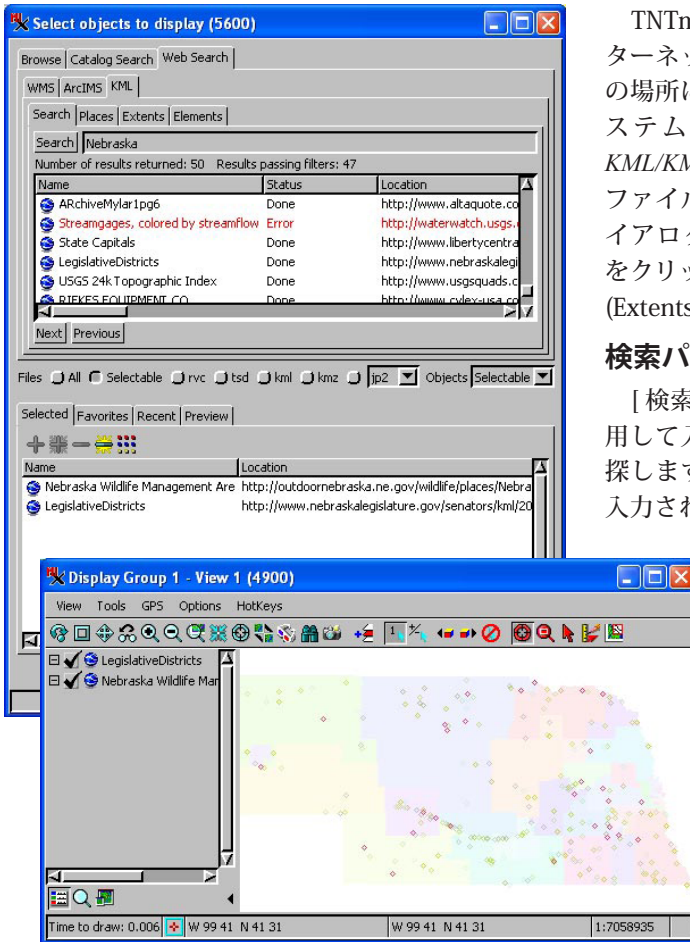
Select objects to display (5600)

Browse | Catalog Search | Web Search

WMS | ArcIMS | KML

Search | Places | Extents | Elements

Search Nebraska

Number of results returned: 50 Results passing filters: 47

| Name | Status | Location |
|---|---|---|
| ARchiveMylar1pg6 | Done | http://www.altaquote.co |
| Streamgages, colored by streamflow | Error | http://waterwatch.usgs. |
| State Capitals | Done | http://www.libertycentra |
| LegislativeDistricts | Done | http://www.nebraskalegi |
| USGS 24k Topographic Index | Done | http://www.usgsquads.c |
| RIEKES EQUIPMENT CO | Done | http://www.cylex-usa.co |

Next Previous

Files All Selectable rvc tsd kml kmz jp2 Objects Selectable

Selected | Favorites | Recent | Preview

| Name | Location |
|---|---|
| Nebraska Wildlife Management Are | http://outdoornebraska.ne.gov/wildlife/places/Nebra |
| LegislativeDistricts | http://www.nebraskalegislature.gov/senators/kml/20 |

TNTm
ターネッ
の場所に
ステム
KML/KM
ファイル
イアロク
をクリッ
(Extents

検索パ

[ 検索
用して入
探します
入力され

Display Group 1 - View 1 (4900)

View Tools GPS Options HotKeys

LegislativeDistricts
Nebraska Wildlife Man

Time to draw: 0.006 W 99 41 N 41 31 W 99 41 N 41 31 1:7058935